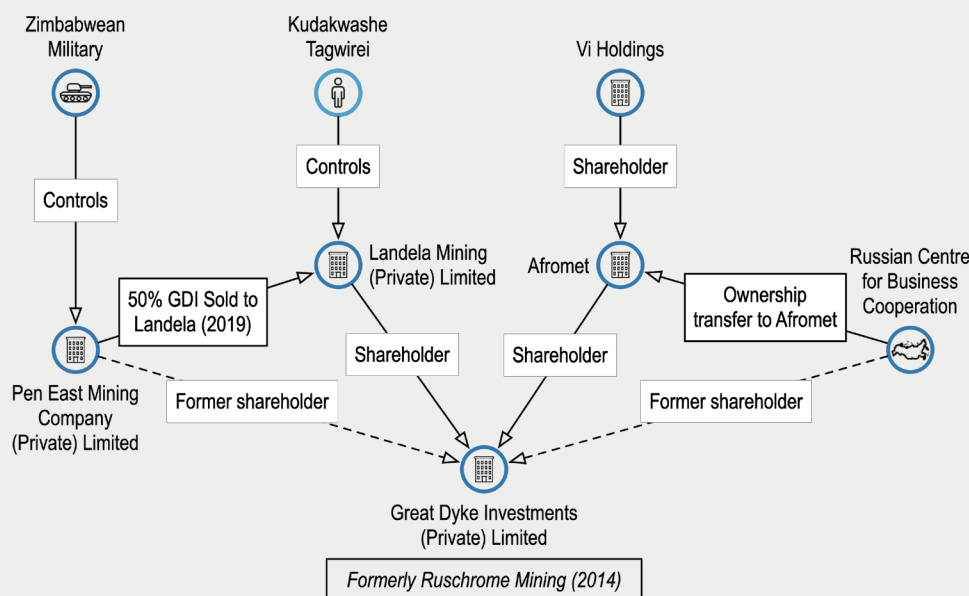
Zimbabwean Military

Kudakwashe Tagwirei

Vi Holdings

Controls

Controls

Shareholder

Landela Mining (Private) Limited

Afromet

Russian Centre for Business Cooperation

50% GDI Sold to Landela (2019)

Ownership transfer to Afromet

Shareholder

Shareholder

Pen East Mining Company (Private) Limited

Former shareholder

Former shareholder

Great Dyke Investments (Private) Limited

Formerly Ruschrome Mining (2014)